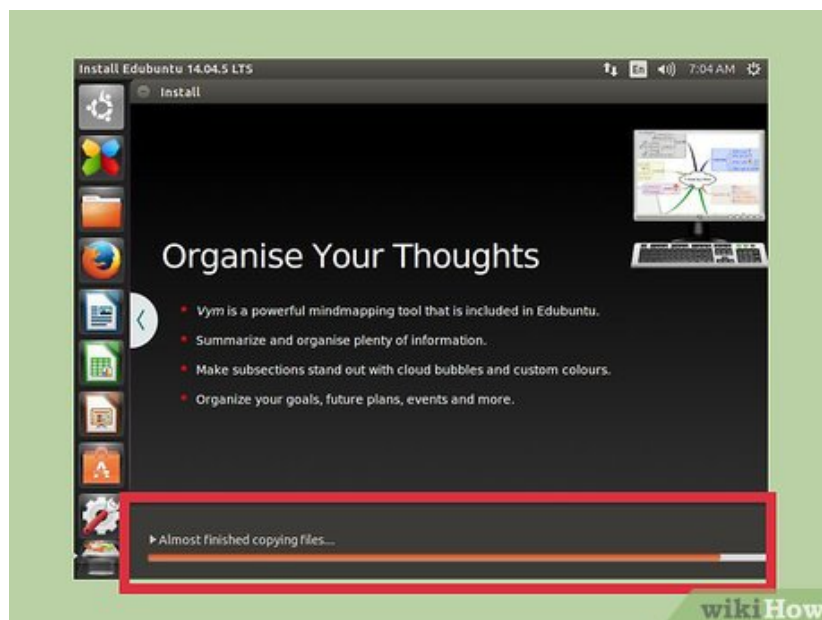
Install Edubuntu 14.04.5 LTS

En 7:04 AM

Install

Organise Your Thoughts

Vym is a powerful mindmapping tool that is included in Edubuntu.

Summarize and organise plenty of information.

Make subsections stand out with cloud bubbles and custom colours.

Organize your goals, future plans, events and more.

▸ Almost finished copying files...

wikiHow